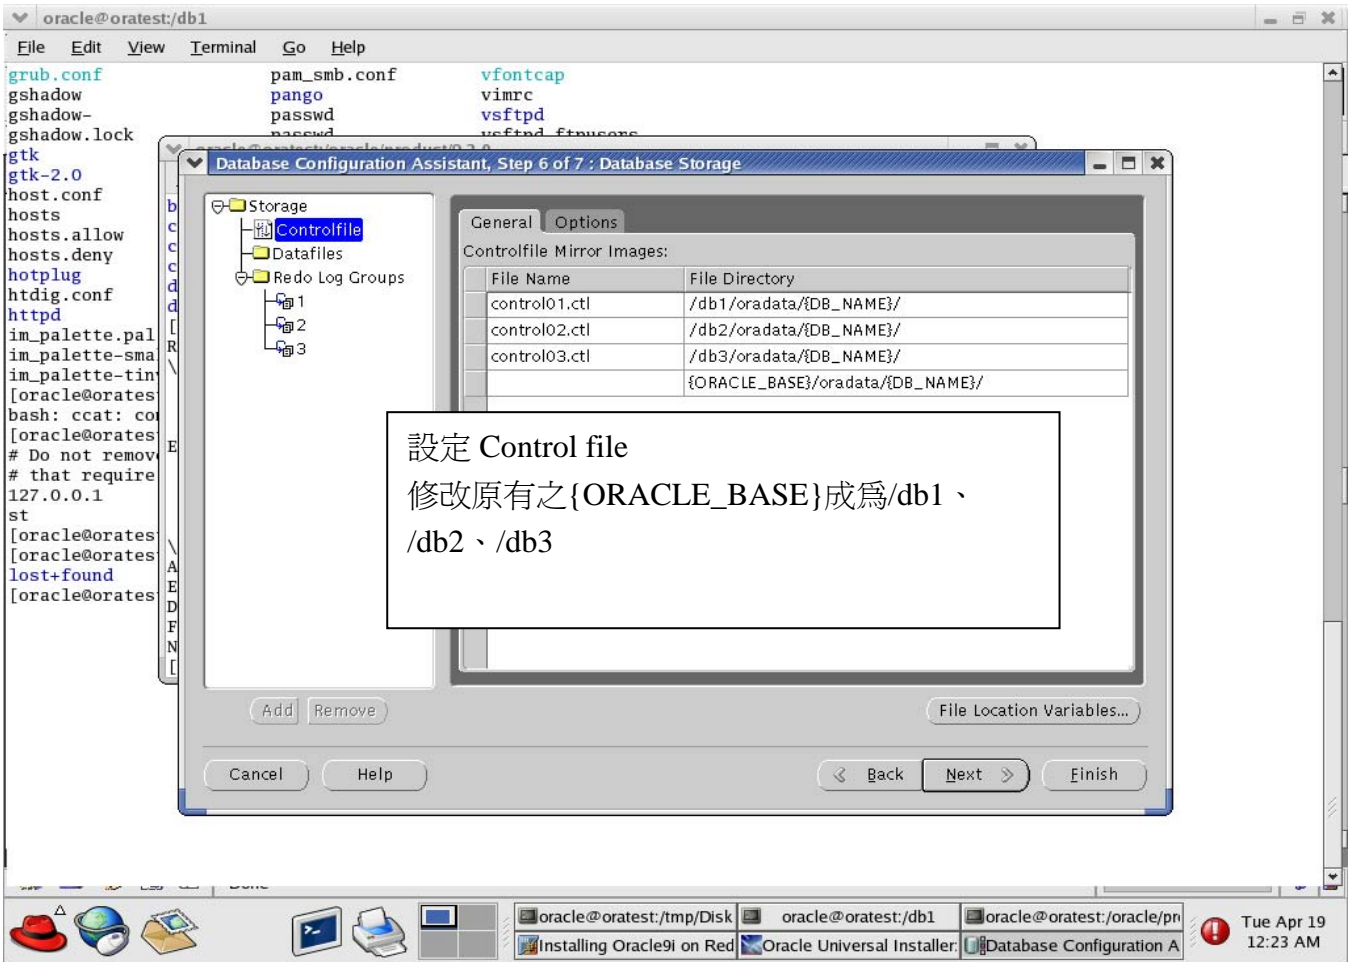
oracle@oratest:/db1

File Edit View Terminal Go Help

grub.conf
gshadow
gshadow-
gshadow.lock
gtk
gtk-2.0
host.conf
hosts
hosts.allow
hosts.deny
hotplug
htdig.conf
httpd
im_palette.pal
im_palette-sma
im_palette-tin
[oracle@orates
bash: ccat: co
[oracle@orates
# Do not remov
# that require
127.0.0.1
st
[oracle@orates
[oracle@orates
lost+found
[oracle@orates

pam_smb.conf
pango
passwd

vfontcap
vimrc
vsftpd

Database Configuration Assistant, Step 6 of 7 : Database Storage

Storage
Controlfile
Datafiles
Redo Log Groups
1
2
3

General Options

Controlfile Mirror Images:

| File Name | File Directory |
|---|---|
| control01.ctl | /db1/oradata/{DB_NAME}/ |
| control02.ctl | /db2/oradata/{DB_NAME}/ |
| control03.ctl | /db3/oradata/{DB_NAME}/ |
| | {ORACLE_BASE}/oradata/{DB_NAME}/ |

設定 Control file
修改原有之{ORACLE_BASE}成爲/db1、/db2、/db3

Add Remove File Location Variables...

Cancel Help Back Next Finish

oracle@oratest:/tmp/Disk oracle@oratest:/db1 oracle@oratest:/oracle/pr
Installing Oracle9i on Red Oracle Universal Installer: Database Configuration A
Tue Apr 19
12:23 AM